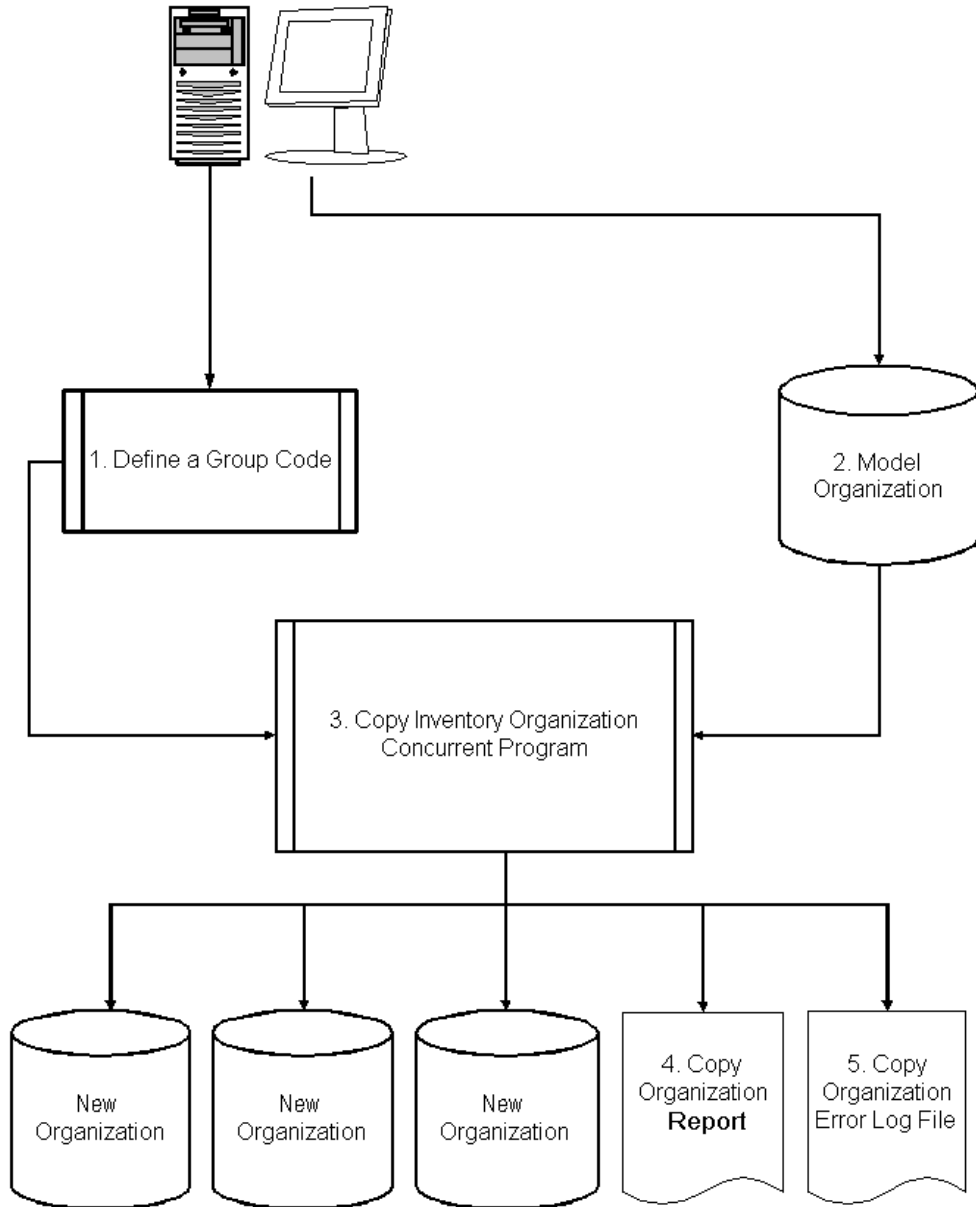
1. Define a Group Code

2. Model Organization

3. Copy Inventory Organization Concurrent Program

New Organization

New Organization

New Organization

4. Copy Organization Report

5. Copy Organization Error Log File